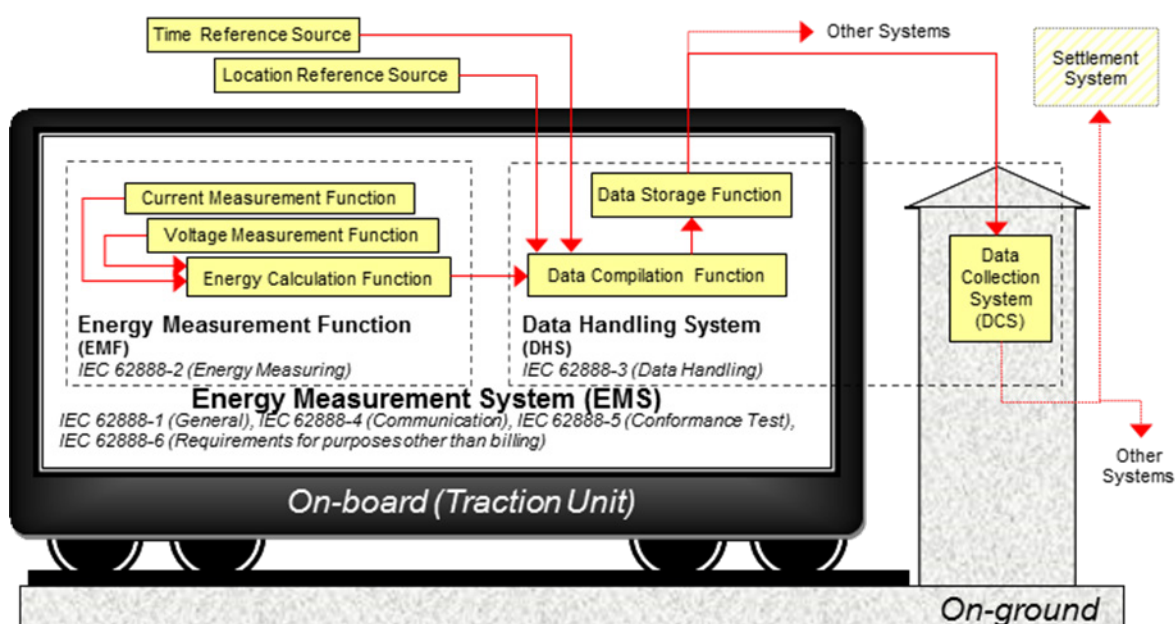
Time Reference Source

Location Reference Source

Other Systems

Settlement System

Current Measurement Function

Voltage Measurement Function

Energy Calculation Function

Data Storage Function

Data Compilation Function

Data Collection System (DCS)

Energy Measurement Function (EMF)
IEC 62888-2 (Energy Measuring)

Data Handling System (DHS)
IEC 62888-3 (Data Handling)

Energy Measurement System (EMS)
IEC 62888-1 (General), IEC 62888-4 (Communication), IEC 62888-5 (Conformance Test), IEC 62888-6 (Requirements for purposes other than billing)

Other Systems

On-board (Traction Unit)

On-ground